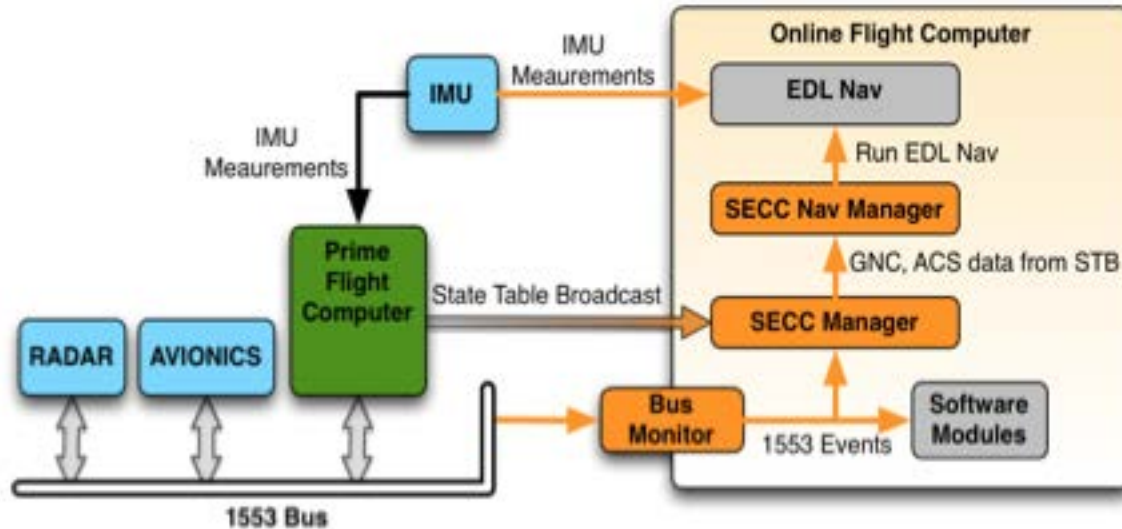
Online Flight Computer

IMU Meaurements

IMU

EDL Nav

IMU Meaurements

Run EDL Nav

SECC Nav Manager

Prime Flight Computer

GNC, ACS data from STB

State Table Broadcast

SECC Manager

RADAR

AVIONICS

Bus Monitor

Software Modules

1553 Events

1553 Bus